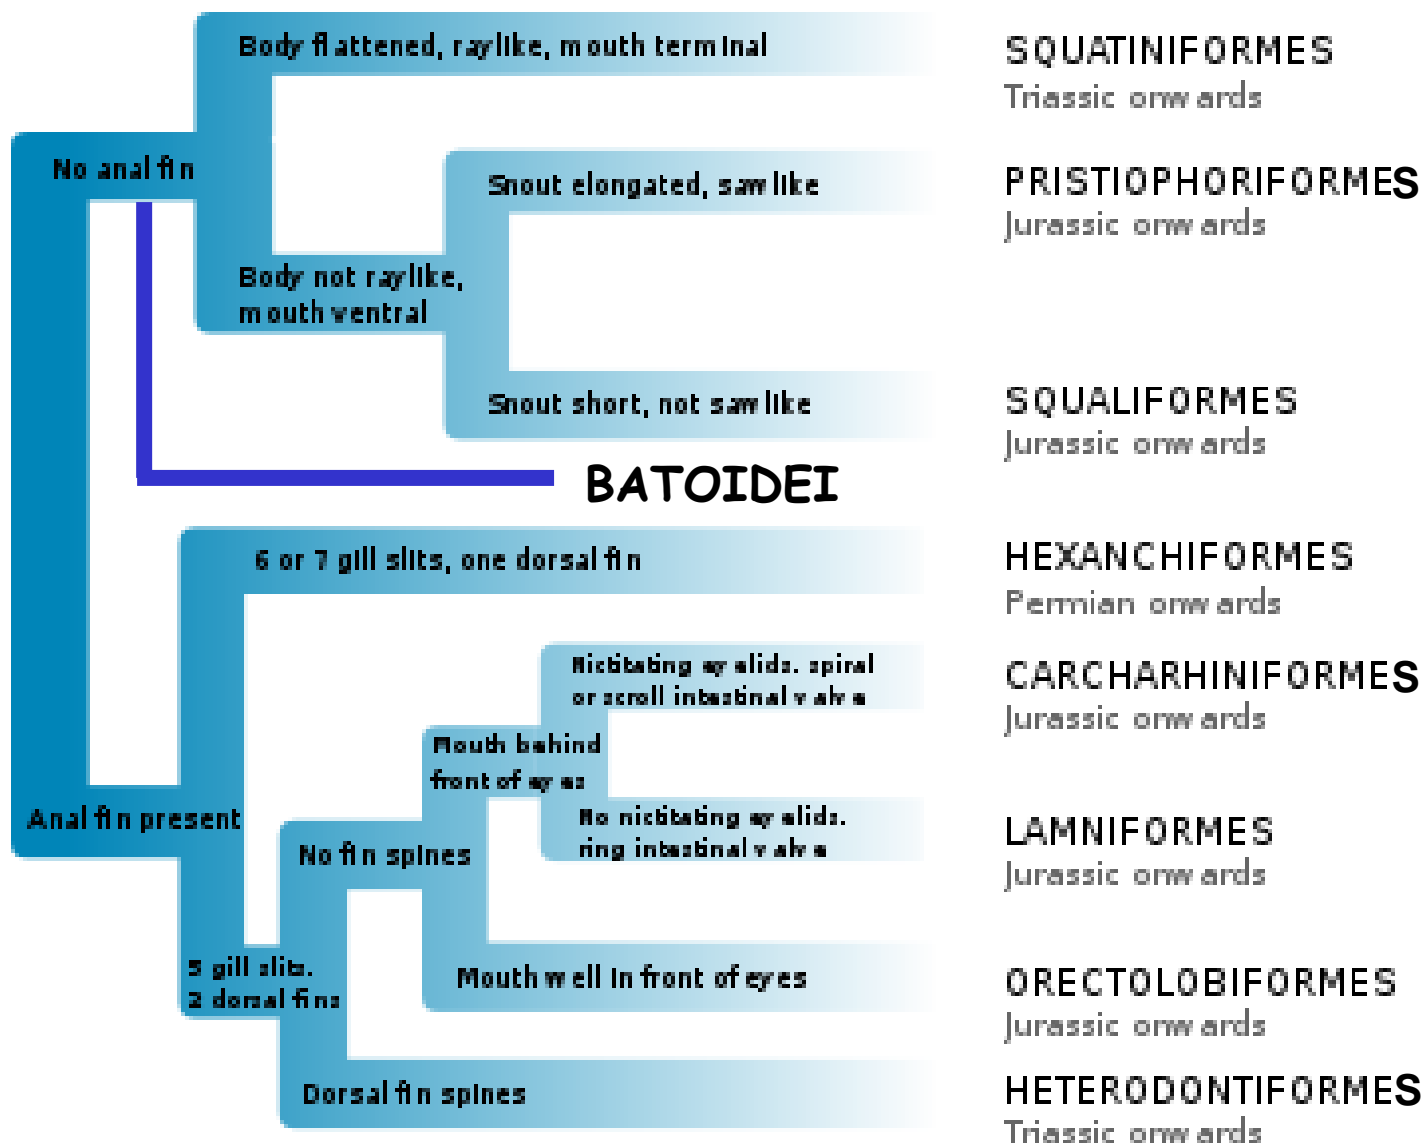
No anal fin

Body flattened, raylike, mouth terminal

SQUATINIFORMES
Triassic onwards

Body not raylike, mouth ventral

Snout elongated, sawlike

PRISTIOPHORIFORMES
Jurassic onwards

Snout short, not sawlike

SQUALIFORMES
Jurassic onwards

BATOIDEI

Anal fin present

6 or 7 gill slits, one dorsal fin

HEXANCHIFORMES
Permian onwards

5 gill slits, 2 dorsal fins

No fin spines

Mouth behind front of eyes

Nictitating eyelids, spiral or scroll intestinal valve

CARCHARHINIFORMES
Jurassic onwards

No nictitating eyelids, ring intestinal valve

LAMNIFORMES
Jurassic onwards

Mouth well in front of eyes

ORECTOLOBIFORMES
Jurassic onwards

Dorsal fin spines

HETERODONTIFORMES
Triassic onwards